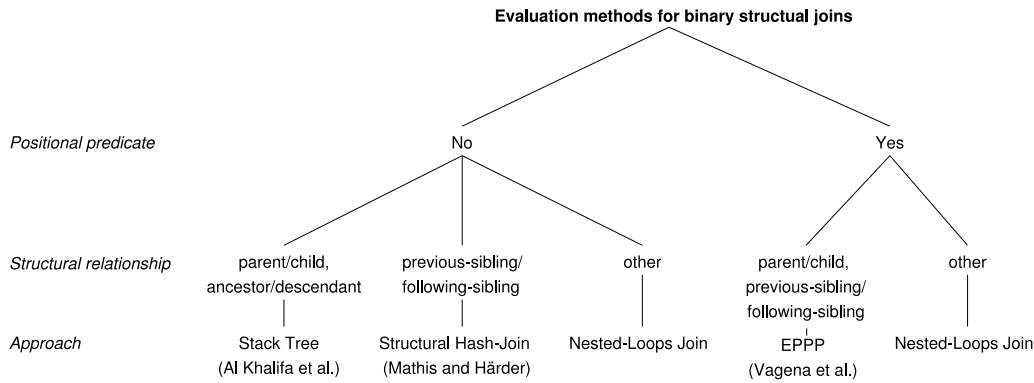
Evaluation methods for binary structual joins

Positional predicate

No

Yes

Structural relationship

parent/child, ancestor/descendant

previous-sibling/ following-sibling

other

parent/child, previous-sibling/ following-sibling

other

Approach

Stack Tree (Al Khalifa et al.)

Structural Hash-Join (Mathis and Härder)

Nested-Loops Join

EPPP (Vagena et al.)

Nested-Loops Join